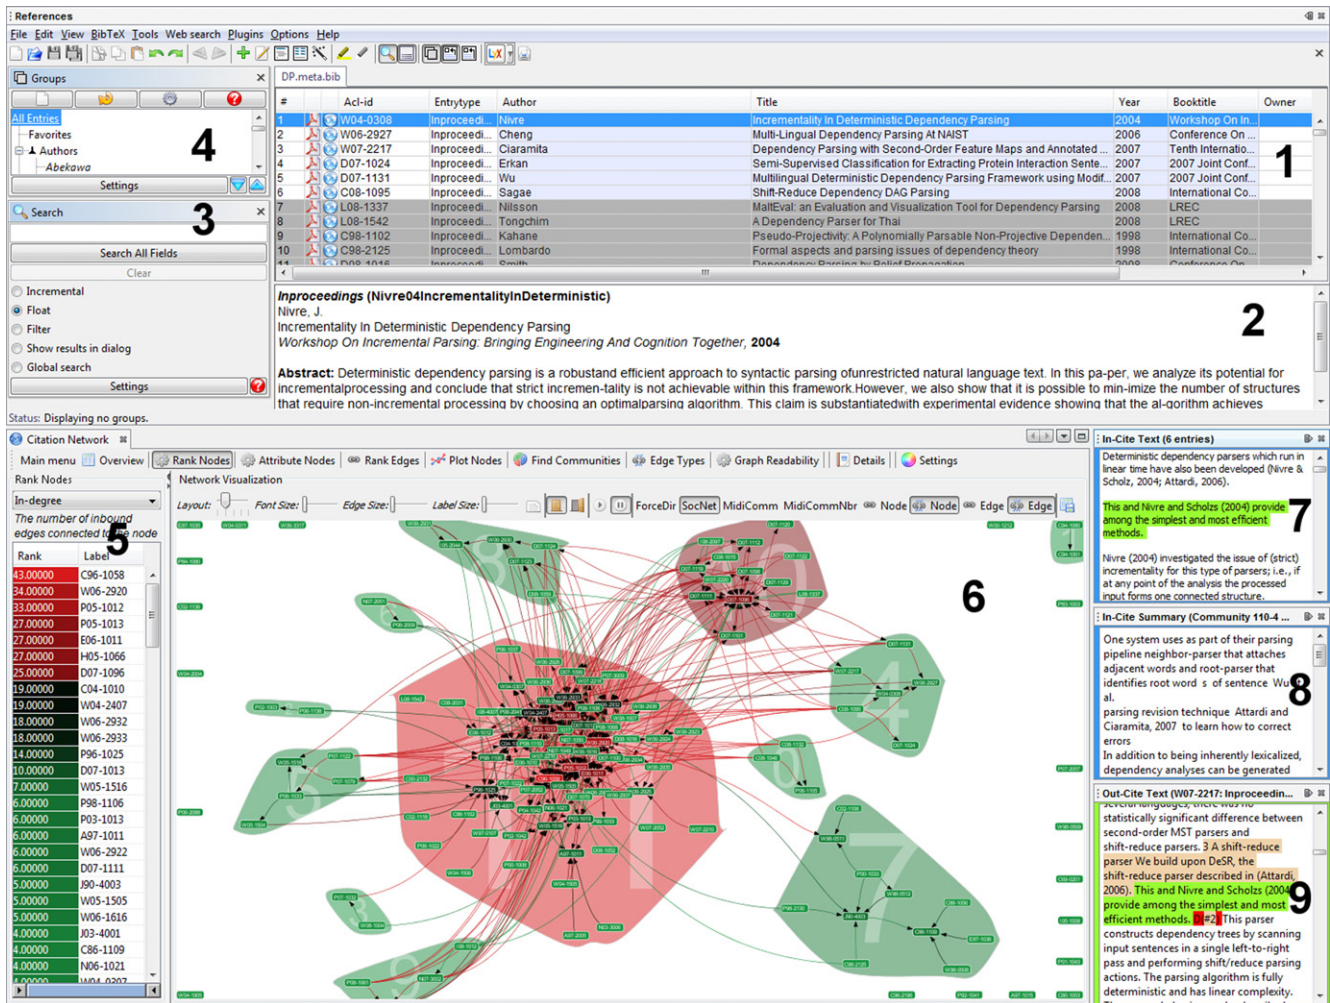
References

File Edit View BibTeX Tools Web search Plugins Options Help

Groups

All Entries
Favorites
Authors
Abekawa

4

Settings

Search

3

Search All Fields

Clear

Incremental
Float
Filter
Show results in dialog
Global search

Settings

DP.meta.bib

| # | | Acl-id | Entrytype | Author | Title | Year | Booktitle | Owner |
|---|---|---|---|---|---|---|---|---|
| 1 | | W04-0308 | Inproceedi... | Nivre | Incrementality In Deterministic Dependency Parsing | 2004 | Workshop On In... | |
| 2 | | W06-2927 | Inproceedi... | Cheng | Multi-Lingual Dependency Parsing At NAIST | 2006 | Conference On ... | |
| 3 | | W07-2217 | Inproceedi... | Ciaramita | Dependency Parsing with Second-Order Feature Maps and Annotated ... | 2007 | Tenth Internatio... | |
| 4 | | D07-1024 | Inproceedi... | Erkan | Semi-Supervised Classification for Extracting Protein Interaction Sente... | 2007 | 2007 Joint Conf... | |
| 5 | | D07-1131 | Inproceedi... | Wu | Multilingual Deterministic Dependency Parsing Framework using Modif... | 2007 | 2007 Joint Conf... | |
| 6 | | C08-1095 | Inproceedi... | Sagae | Shift-Reduce Dependency DAG Parsing | 2008 | International Co... | |
| 7 | | L08-1337 | Inproceedi... | Nilsson | MaltEval: an Evaluation and Visualization Tool for Dependency Parsing | 2008 | LREC | |
| 8 | | L08-1542 | Inproceedi... | Tongchim | A Dependency Parser for Thai | 2008 | LREC | |
| 9 | | C98-1102 | Inproceedi... | Kahane | Pseudo-Projectivity: A Polynomially Parsable Non-Projective Dependen... | 1998 | International Co... | |
| 10 | | C98-2125 | Inproceedi... | Lombardo | Formal aspects and parsing issues of dependency theory | 1998 | International Co... | |

1

Inproceedings (Nivre04IncrementalityInDeterministic)
Nivre, J.
Incrementality In Deterministic Dependency Parsing
Workshop On Incremental Parsing: Bringing Engineering And Cognition Together, 2004

2

Abstract: Deterministic dependency parsing is a robustand efficient approach to syntactic parsing ofunrestricted natural language text. In this pa-per, we analyze its potential for incrementalprocessing and conclude that strict incremen-tality is not achievable within this framework.However, we also show that it is possible to min-imize the number of structures that require non-incremental processing by choosing an optimalparsing algorithm. This claim is substantiatedwith experimental evidence showing that the al-gorithm achieves

Status: Displaying no groups.

Citation Network

Main menu Overview Rank Nodes Attribute Nodes Rank Edges Plot Nodes Find Communities Edge Types Graph Readability Details Settings

Rank Nodes

In-degree

The number of inbound edges connected to the node

5

| Rank | Label |
|---|---|
| 43.00000 | C96-1058 |
| 34.00000 | W06-2920 |
| 33.00000 | P05-1012 |
| 27.00000 | P05-1013 |
| 27.00000 | E06-1011 |
| 27.00000 | H05-1066 |
| 25.00000 | D07-1096 |
| 19.00000 | C04-1010 |
| 19.00000 | W04-2407 |
| 18.00000 | W06-2932 |
| 18.00000 | W06-2933 |
| 14.00000 | P96-1025 |
| 10.00000 | D07-1013 |
| 7.00000 | W05-1516 |
| 6.00000 | P98-1106 |
| 6.00000 | P03-1013 |
| 6.00000 | A97-1011 |
| 6.00000 | W06-2922 |
| 6.00000 | D07-1111 |
| 5.00000 | J90-4003 |
| 5.00000 | W05-1505 |
| 5.00000 | W06-1616 |
| 4.00000 | J03-4001 |
| 4.00000 | C86-1109 |
| 4.00000 | N06-1021 |

Network Visualization

Layout: Font Size: Edge Size: Label Size: ForceDir SocNet MidiComm MidiCommNbr Node Node Edge Edge

6

In-Cite Text (6 entries)

Deterministic dependency parsers which run in linear time have also been developed (Nivre & Scholz, 2004; Attardi, 2006).

This and Nivre and Scholz (2004) provide among the simplest and most efficient methods.

7

Nivre (2004) investigated the issue of (strict) incrementality for this type of parsers; i.e., if at any point of the analysis the processed input forms one connected structure.

In-Cite Summary (Community 110-4 ...

One system uses as part of their parsing pipeline neighbor-parser that attaches adjacent words and root-parser that identifies root word s of sentence Wu al.
parsing revision technique Attardi and Ciaramita, 2007 to learn how to correct errors
In addition to being inherently lexicalized, dependency analyses can be generated

8

Out-Cite Text (W07-2217: Inproceedin...

statistically significant difference between second-order MST parsers and shift-reduce parsers. 3 A shift-reduce parser We build upon DeSR, the shift-reduce parser described in (Attardi, 2006). This and Nivre and Scholz (2004) provide among the simplest and most efficient methods. #2 This parser constructs dependency trees by scanning input sentences in a single left-to-right pass and performing shift/reduce parsing actions. The parsing algorithm is fully deterministic and has linear complexity.

9